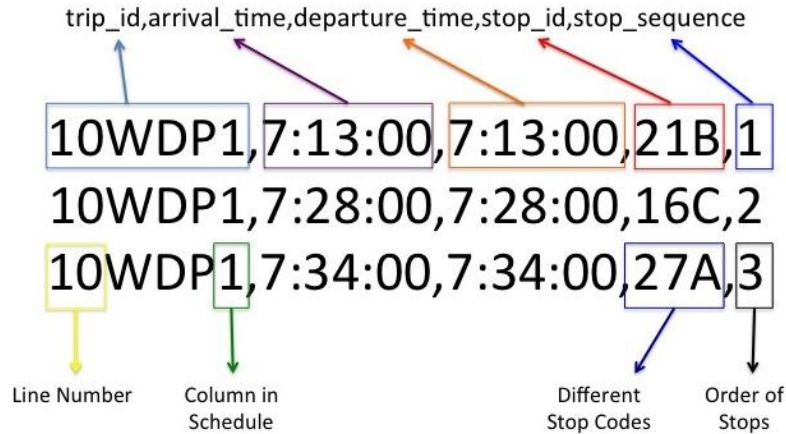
trip_id,arrival_time,departure_time,stop_id,stop_sequence

10WDP1,7:13:00,7:13:00,21B,1
10WDP1,7:28:00,7:28:00,16C,2
10WDP1,7:34:00,7:34:00,27A,3

Line Number

Column in Schedule

Different Stop Codes

Order of Stops